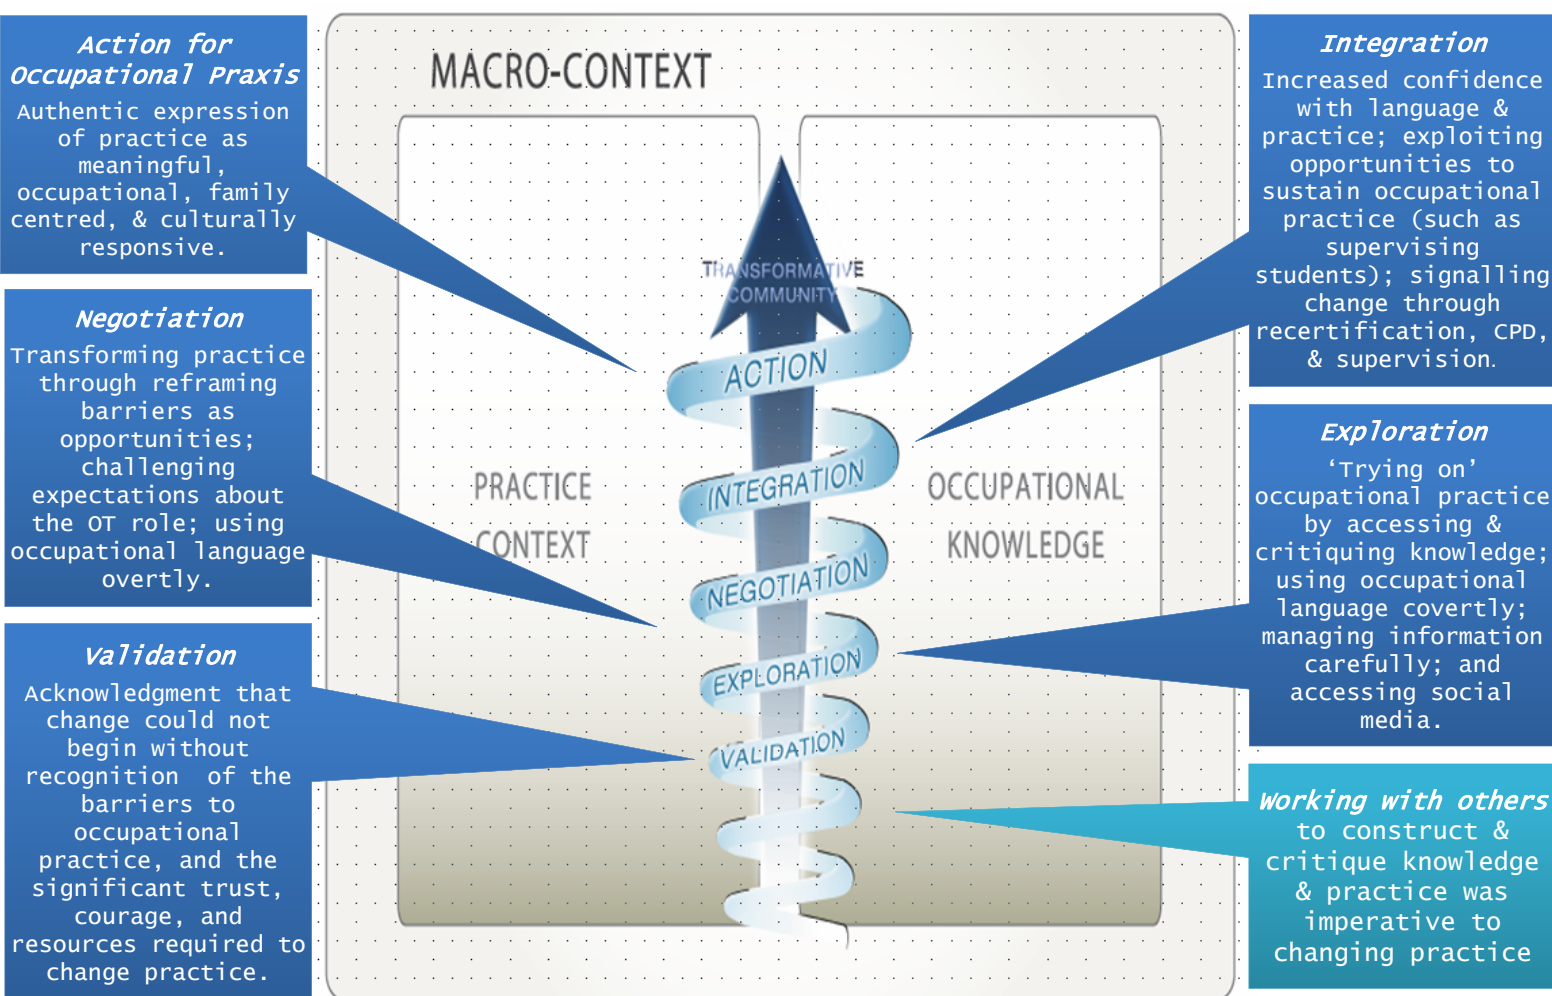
Action for Occupational Praxis
Authentic expression of practice as meaningful, occupational, family centred, & culturally responsive.

Negotiation
Transforming practice through reframing barriers as opportunities; challenging expectations about the OT role; using occupational language overtly.

Validation
Acknowledgment that change could not begin without recognition of the barriers to occupational practice, and the significant trust, courage, and resources required to change practice.

MACRO-CONTEXT

PRACTICE CONTEXT

TRANSFORMATIVE COMMUNITY

ACTION

INTEGRATION

NEGOTIATION

EXPLORATION

VALIDATION

OCCUPATIONAL KNOWLEDGE

Integration
Increased confidence with language & practice; exploiting opportunities to sustain occupational practice (such as supervising students); signalling change through recertification, CPD, & supervision.

Exploration
'Trying on' occupational practice by accessing & critiquing knowledge; using occupational language covertly; managing information carefully; and accessing social media.

Working with others to construct & critique knowledge & practice was imperative to changing practice